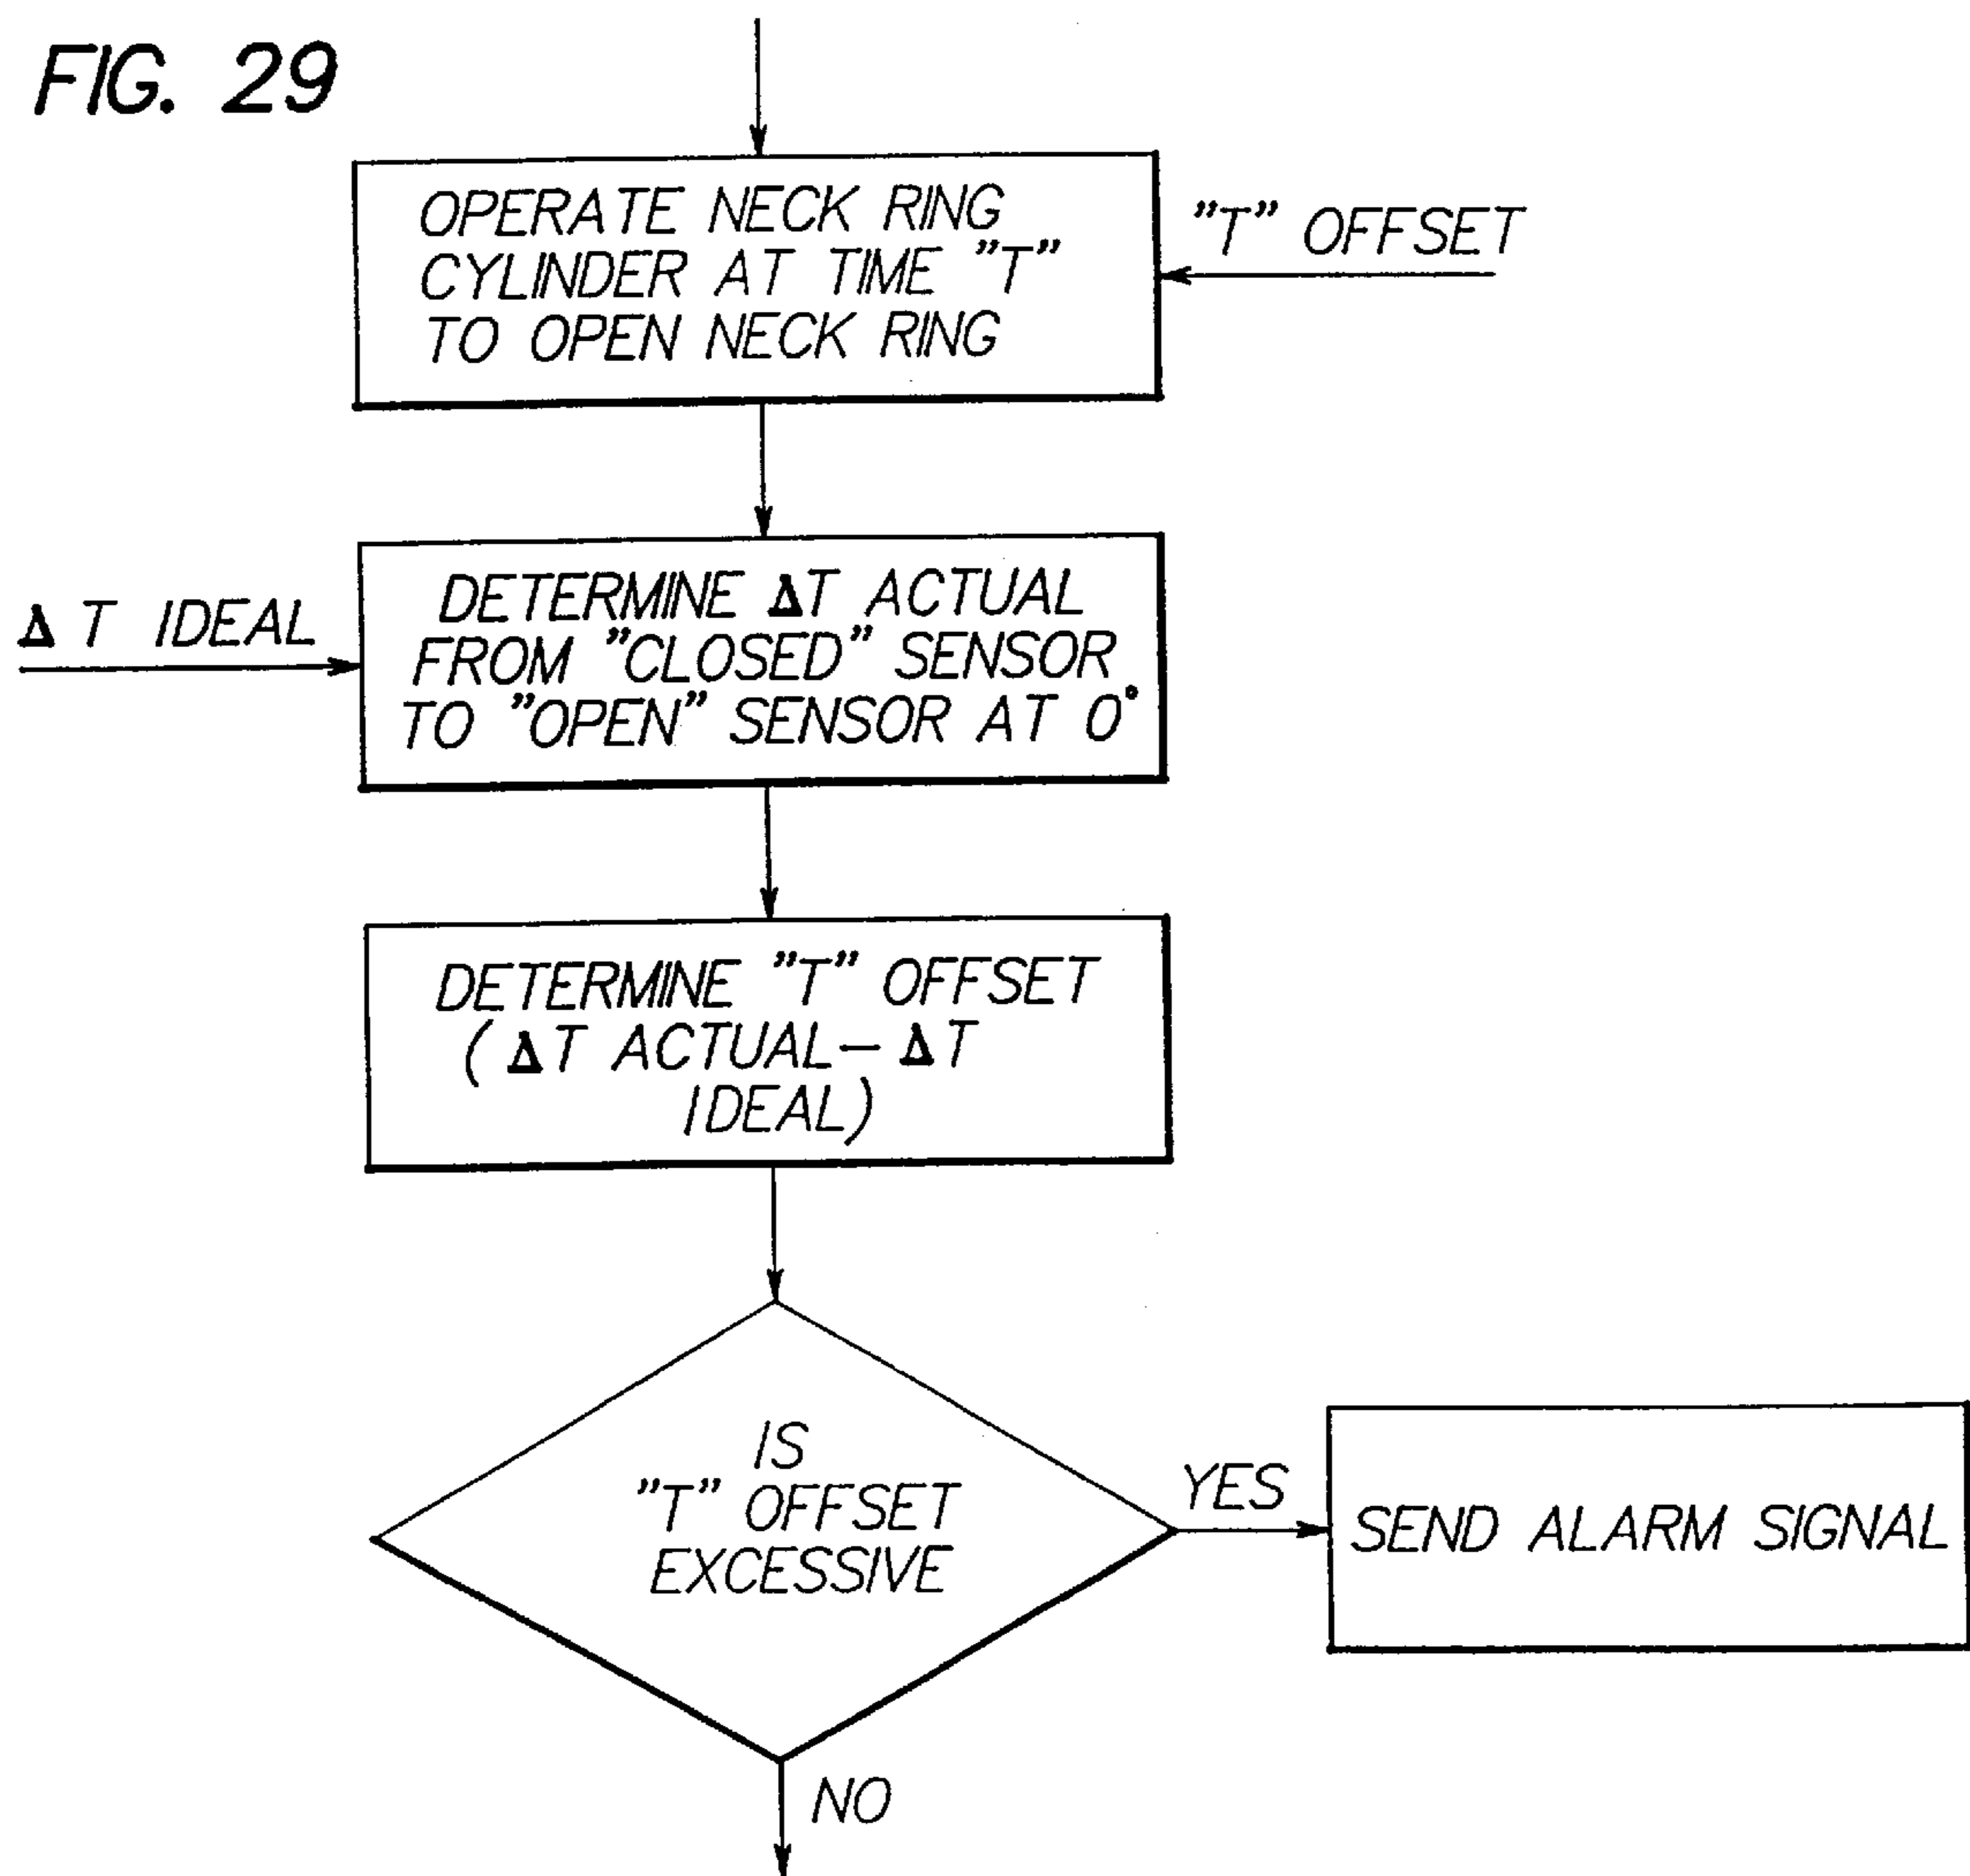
FIG. 29

OPERATE NECK RING CYLINDER AT TIME "T" TO OPEN NECK RING

"T" OFFSET

$\Delta$ T IDEAL

DETERMINE $\Delta$T ACTUAL FROM "CLOSED" SENSOR TO "OPEN" SENSOR AT 0°

DETERMINE "T" OFFSET ($\Delta$T ACTUAL$-$$\Delta$T IDEAL)

IS "T" OFFSET EXCESSIVE

YES

SEND ALARM SIGNAL

NO